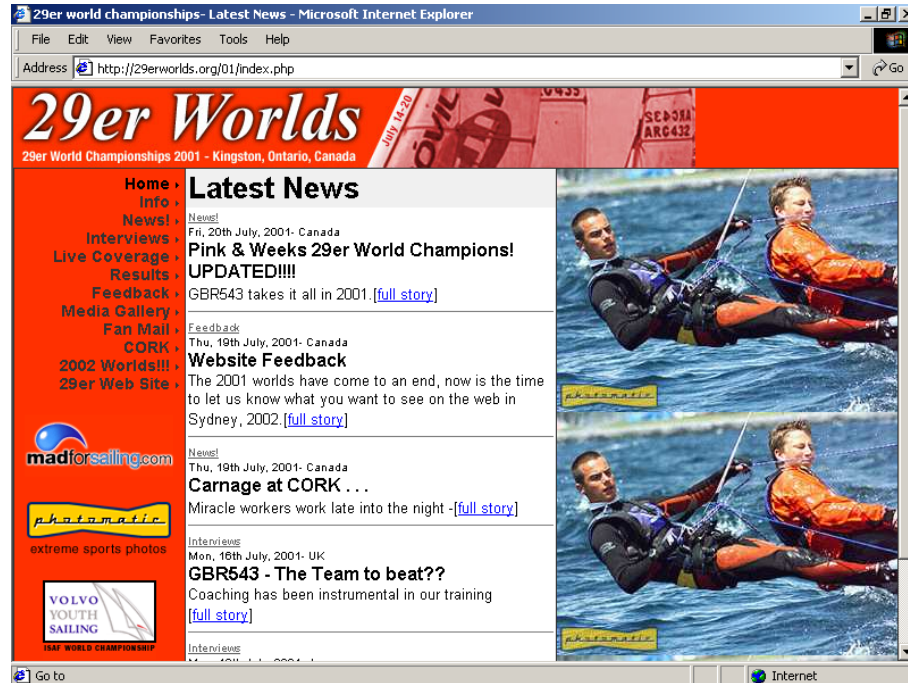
29er world championships- Latest News - Microsoft Internet Explorer

File Edit View Favorites Tools Help

Address http://29erworlds.org/01/index.php Go

29er Worlds July 14-20

29er World Championships 2001 - Kingston, Ontario, Canada

Home
Info
News!
Interviews
Live Coverage
Results
Feedback
Media Gallery
Fan Mail
CORK
2002 Worlds!!!
29er Web Site

madforsailing.com

photomatic
extreme sports photos

VOLVO YOUTH SAILING
ISAF WORLD CHAMPIONSHIP

Latest News

News!
Fri, 20th July, 2001- Canada
Pink & Weeks 29er World Champions! UPDATED!!!!
GBR543 takes it all in 2001.[full story]

Feedback
Thu, 19th July, 2001- Canada
Website Feedback
The 2001 worlds have come to an end, now is the time to let us know what you want to see on the web in Sydney, 2002.[full story]

News!
Thu, 19th July, 2001- Canada
Carnage at CORK . . .
Miracle workers work late into the night -[full story]

Interviews
Mon, 16th July, 2001- UK
GBR543 - The Team to beat??
Coaching has been instrumental in our training
[full story]

Interviews
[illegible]

photomatic
photomatic

Go to
Internet